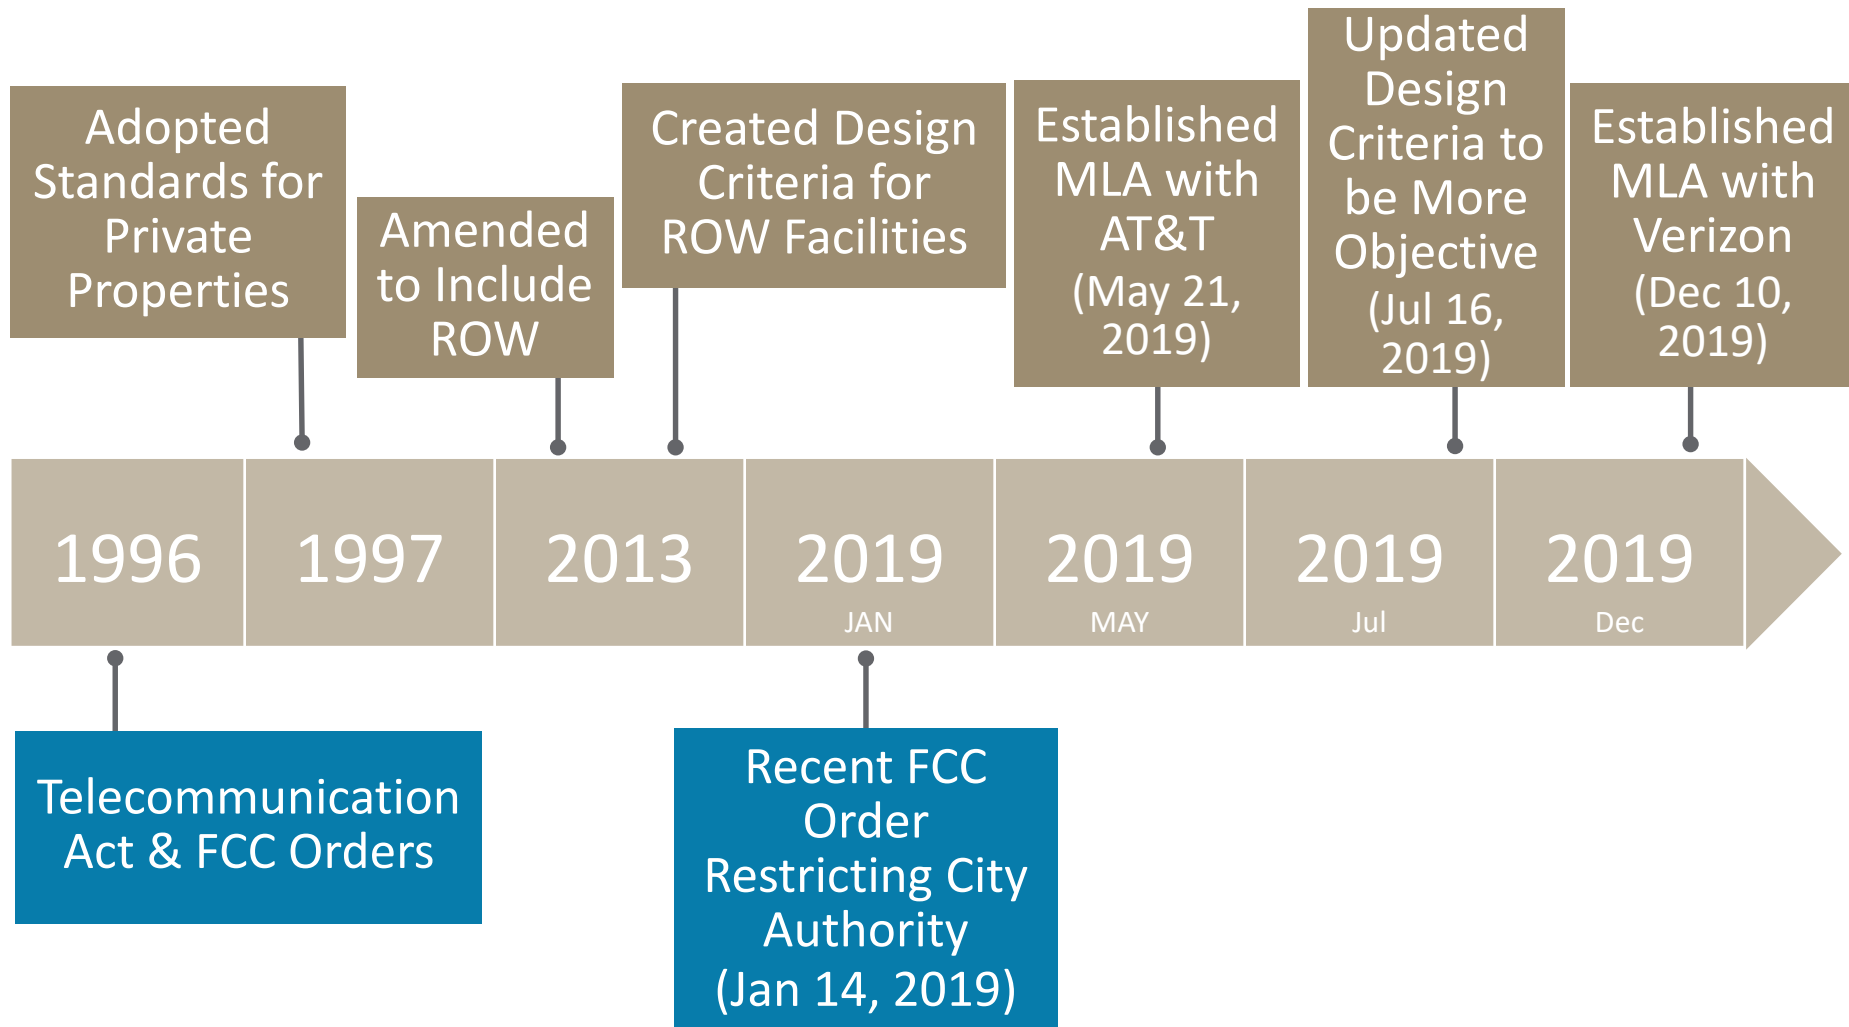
Adopted Standards for Private Properties

Amended to Include ROW

Created Design Criteria for ROW Facilities

Established MLA with AT&T (May 21, 2019)

Updated Design Criteria to be More Objective (Jul 16, 2019)

Established MLA with Verizon (Dec 10, 2019)

1996

1997

2013

2019
JAN

2019
MAY

2019
Jul

2019
Dec

Telecommunication Act & FCC Orders

Recent FCC Order Restricting City Authority (Jan 14, 2019)